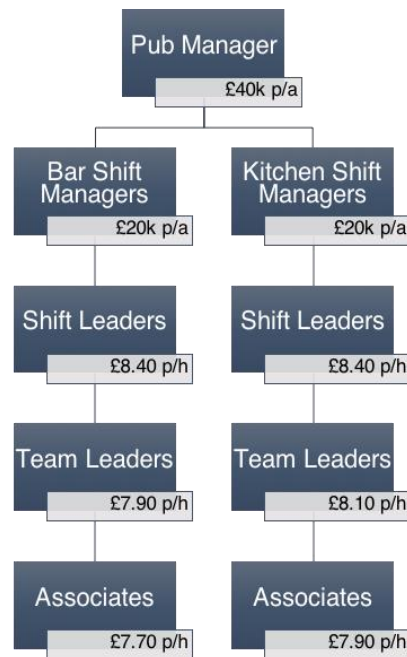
Pub Manager
£40k p/a

Bar Shift Managers
£20k p/a

Shift Leaders
£8.40 p/h

Team Leaders
£7.90 p/h

Associates
£7.70 p/h

Kitchen Shift Managers
£20k p/a

Shift Leaders
£8.40 p/h

Team Leaders
£8.10 p/h

Associates
£7.90 p/h